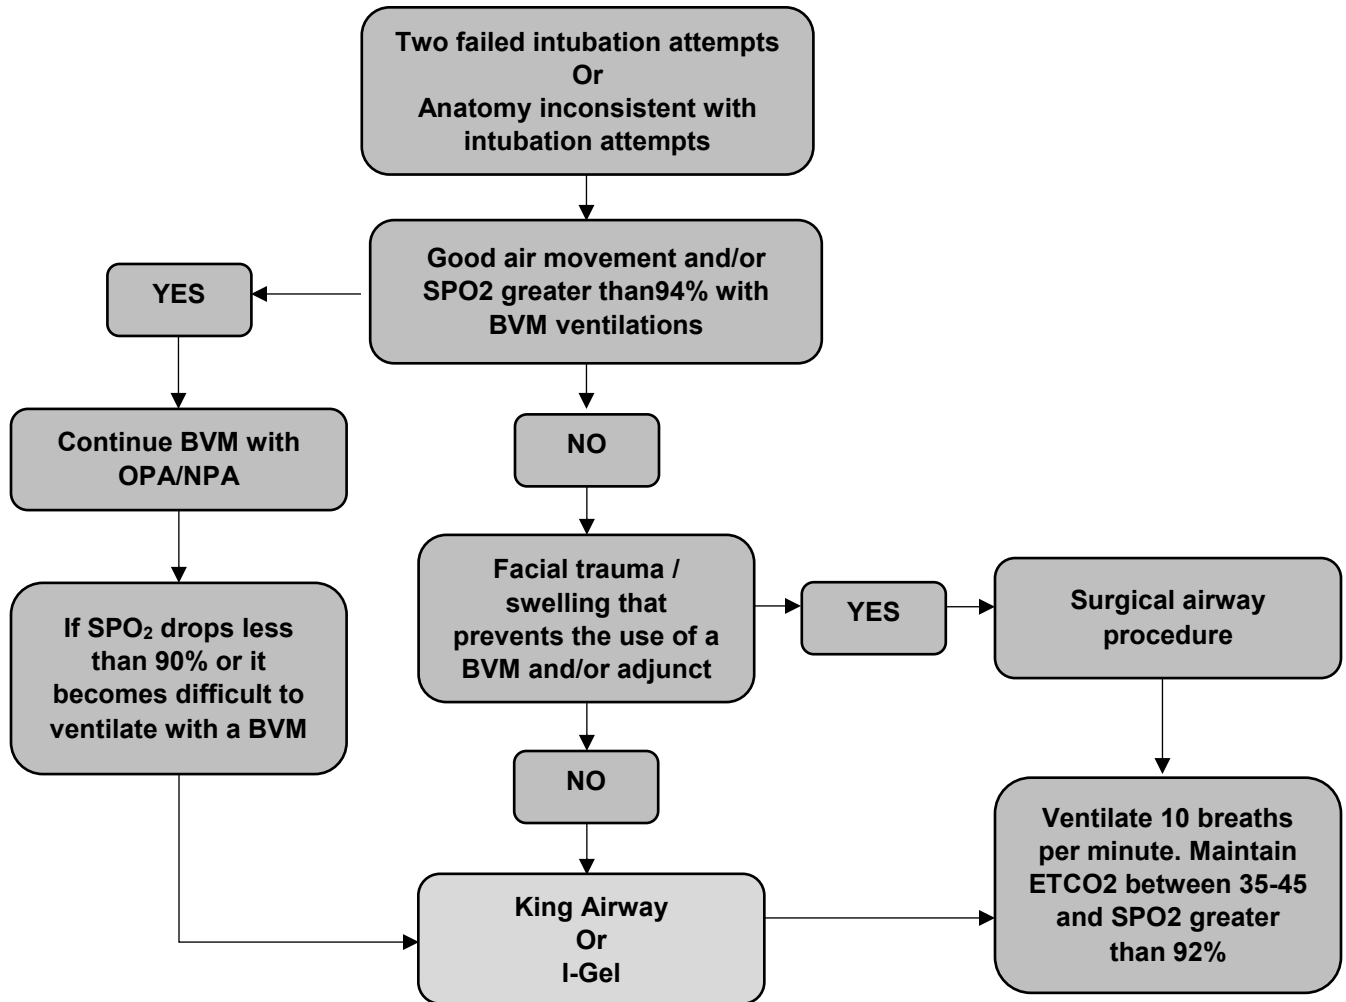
Two failed intubation attempts
Or
Anatomy inconsistent with intubation attempts

Good air movement and/or SPO2 greater than94% with BVM ventilations

YES

Continue BVM with OPA/NPA

If SPO$_2$ drops less than 90% or it becomes difficult to ventilate with a BVM

NO

Facial trauma / swelling that prevents the use of a BVM and/or adjunct

YES

Surgical airway procedure

NO

King Airway
Or
I-Gel

Ventilate 10 breaths per minute. Maintain ETCO2 between 35-45 and SPO2 greater than 92%